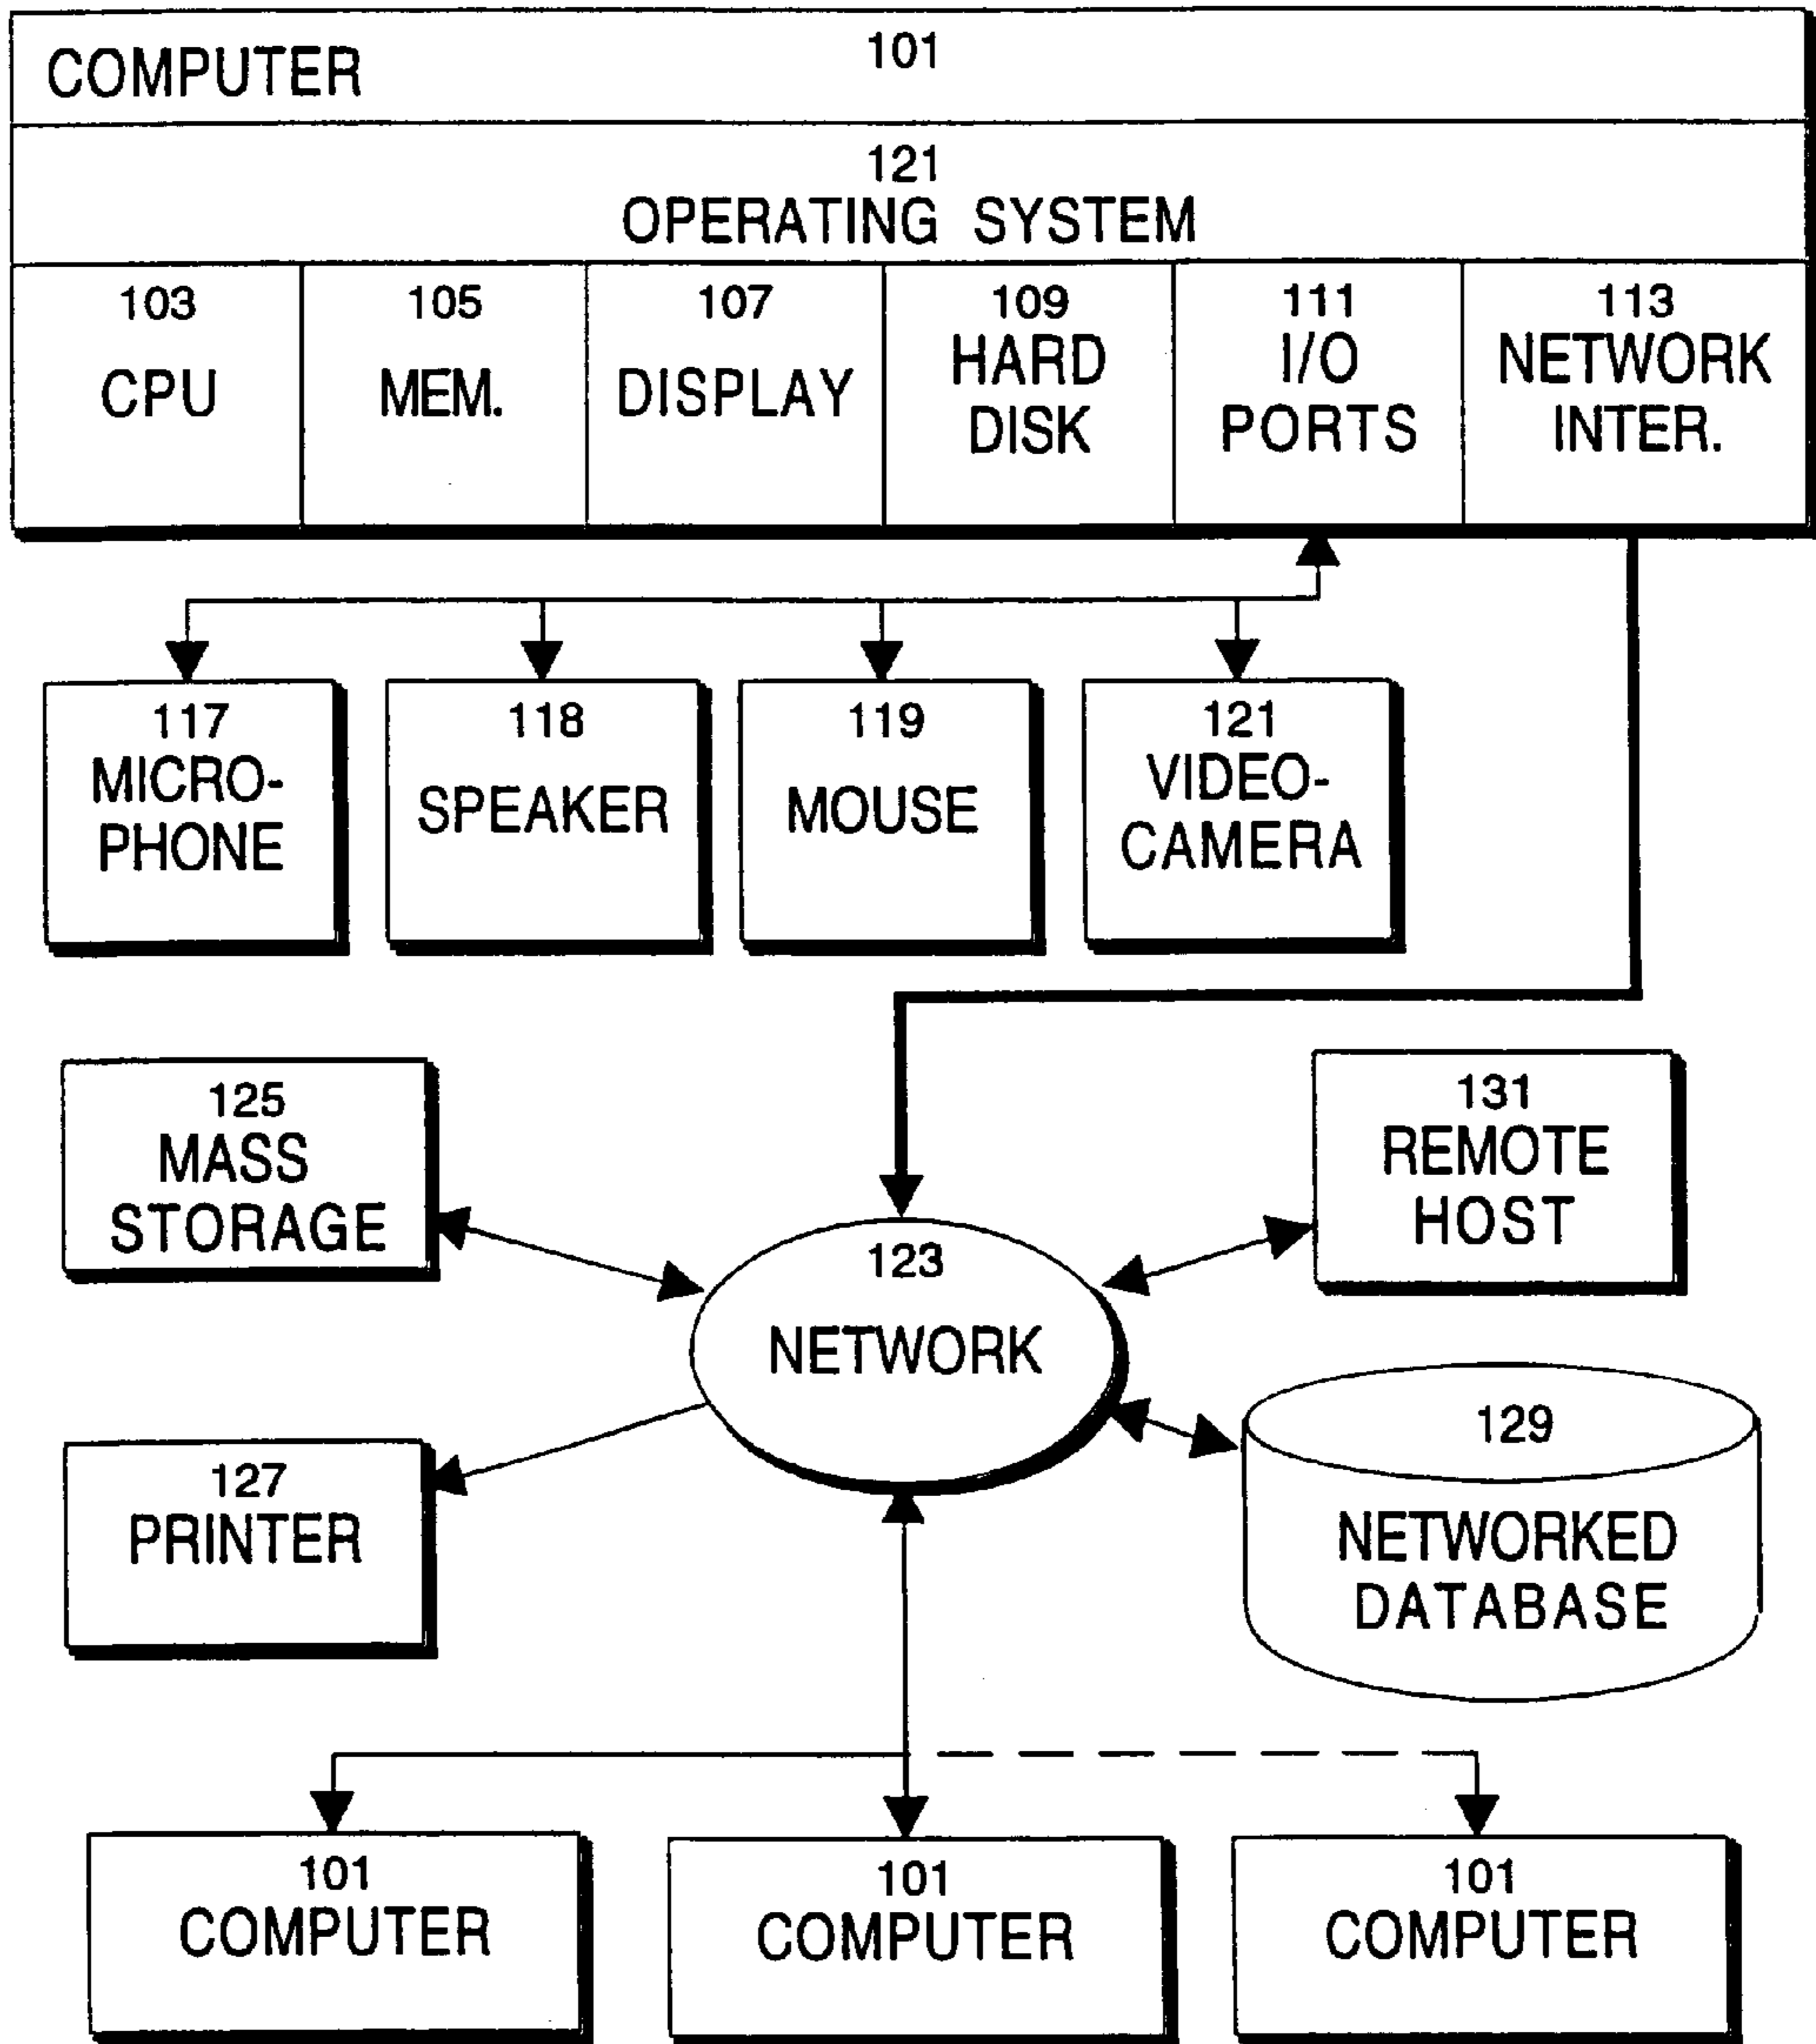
COMPUTER 101

121
OPERATING SYSTEM

103
CPU

105
MEM.

107
DISPLAY

109
HARD DISK

111
I/O PORTS

113
NETWORK INTER.

117
MICRO-PHONE

118
SPEAKER

119
MOUSE

121
VIDEO-CAMERA

125
MASS STORAGE

131
REMOTE HOST

123
NETWORK

129
NETWORKED DATABASE

127
PRINTER

101
COMPUTER

101
COMPUTER

101
COMPUTER